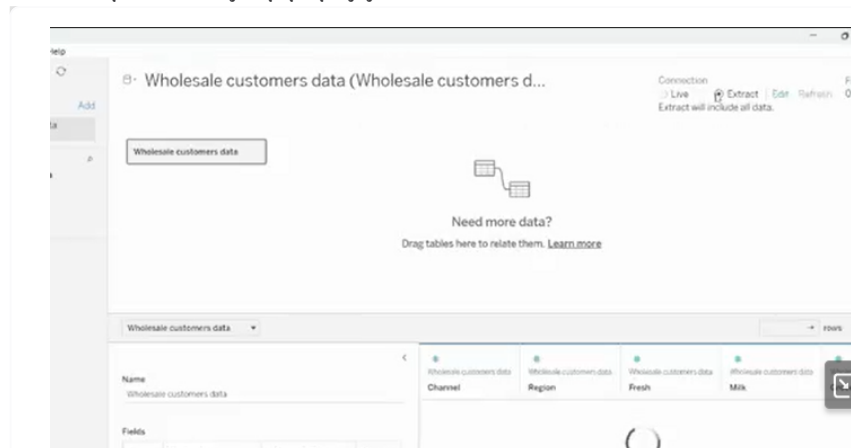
Help

Add

Wholesale customers data (Wholesale customers d...

Connection
Live Extract | Edit Refresh
Extract will include all data.

Wholesale customers data

Need more data?
Drag tables here to relate them. Learn more

Wholesale customers data

rows

Name
Wholesale customers data

Fields

Wholesale customers data
Channel

Wholesale customers data
Region

Wholesale customers data
Fresh

Wholesale customers data
Milk